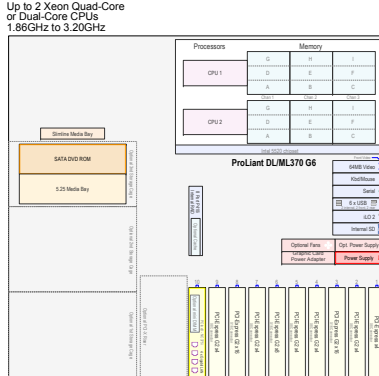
Up to 2 Xeon Quad-Core or Dual-Core CPUs
1.86GHz to 3.20GHz

Processors
Memory
CPU 1
G
H
I
D
E
F
A
B
C
Chan 1
Chan 2
Chan 3
CPU 2
G
H
I
D
E
F
A
B
C
Intel 5520 chipset

Slimline Media Bay
SATA DVD ROM
5.25 Media Bay

ProLiant DL/ML370 G6
64MB Video
Kbd/Mouse
Serial
6 x USB
iLO 2
Internal SD

Optional Fans
Graphic Card Power Adapter
Opt. Power Supply
Power Supply

PCIe Gen2 x4
PCIe Gen2 x8
PCIe Gen2 x8
PCIe Gen2 x4
PCIe Gen2 x4
PCIe Gen2 x8
PCIe Gen2 x4
PCIe Gen1 x4